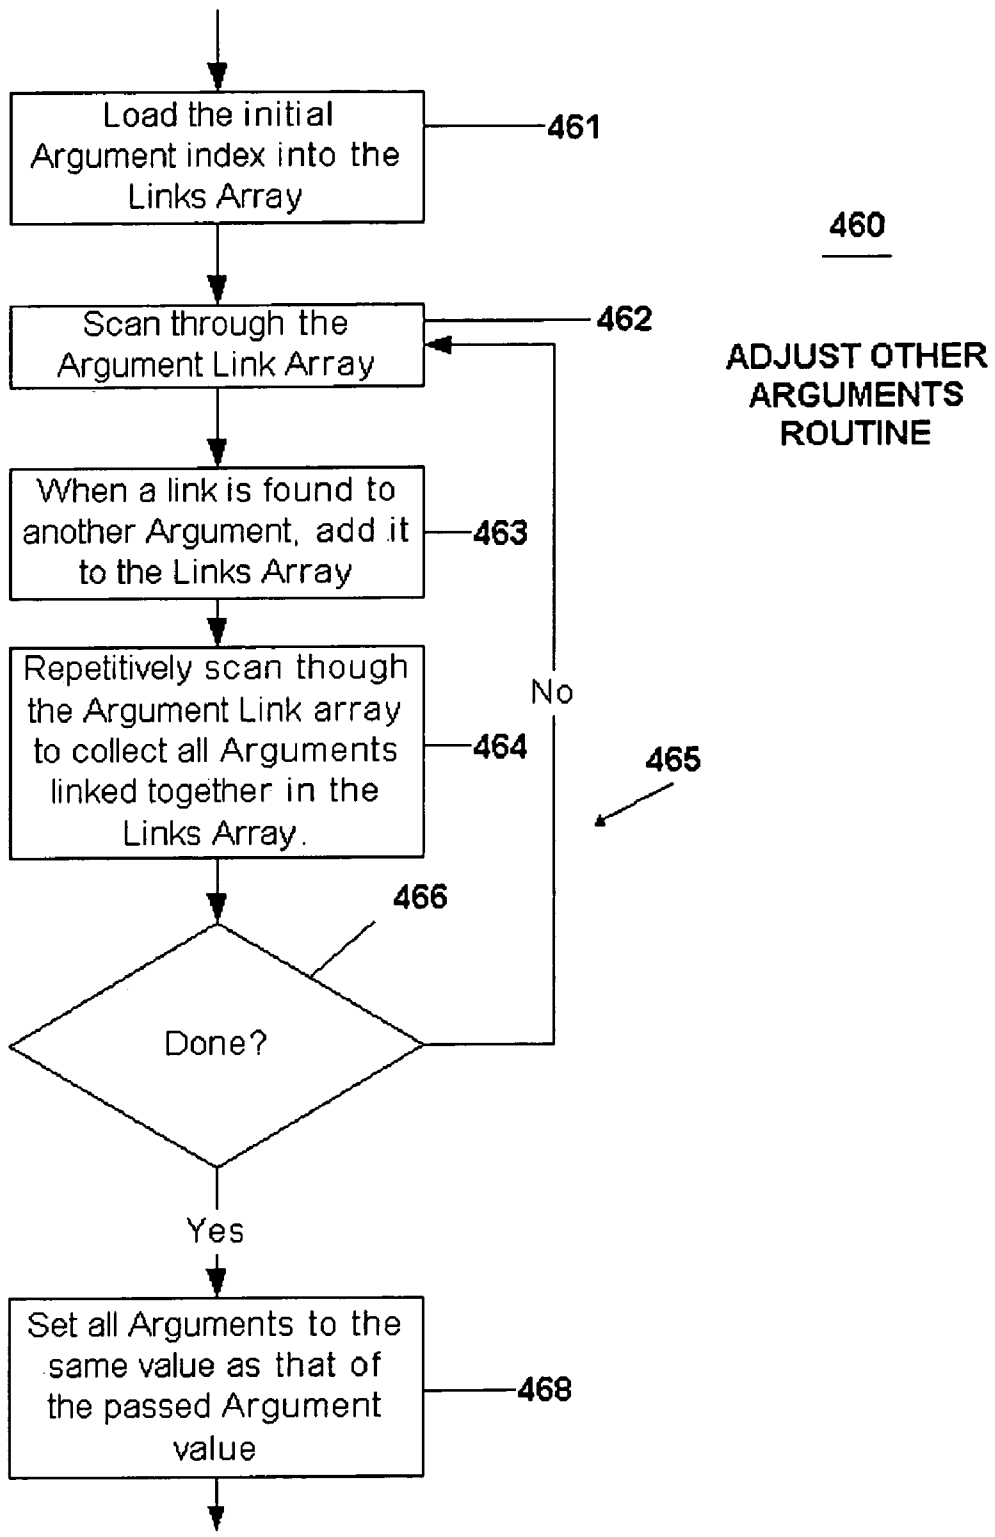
Load the initial Argument index into the Links Array

461

460

ADJUST OTHER ARGUMENTS ROUTINE

Scan through the Argument Link Array

462

When a link is found to another Argument, add it to the Links Array

463

No

Repetitively scan though the Argument Link array to collect all Arguments linked together in the Links Array.

464

465

466

Done?

Yes

Set all Arguments to the same value as that of the passed Argument value

468